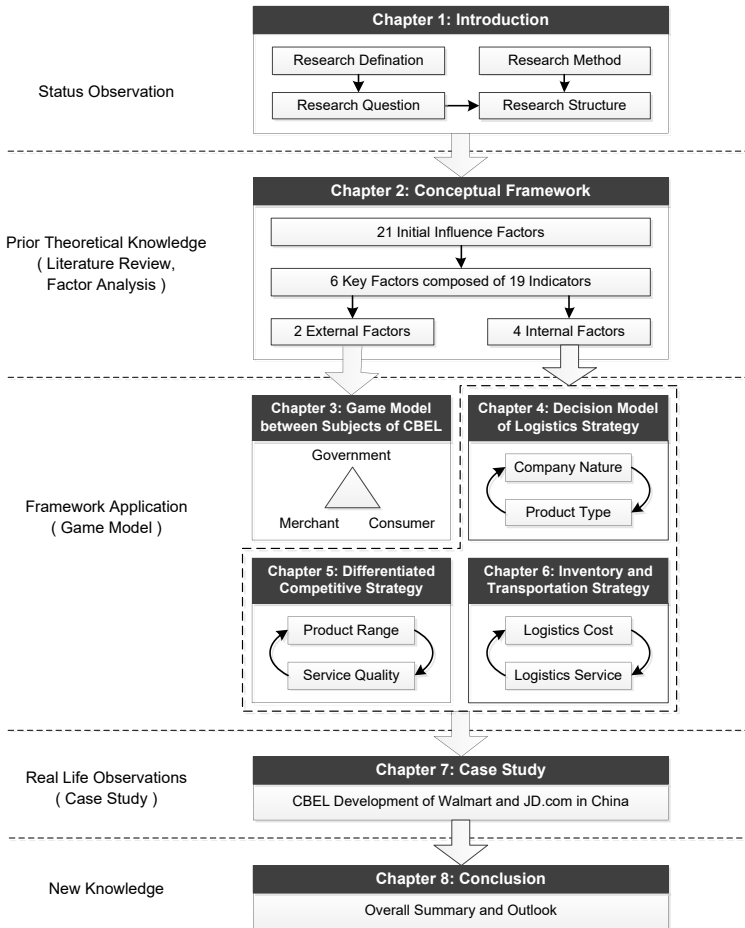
Status Observation

Chapter 1: Introduction

Research Defination

Research Method

Research Question

Research Structure

Prior Theoretical Knowledge ( Literature Review, Factor Analysis )

Chapter 2: Conceptual Framework

21 Initial Influence Factors

6 Key Factors composed of 19 Indicators

2 External Factors

4 Internal Factors

Framework Application ( Game Model )

Chapter 3: Game Model between Subjects of CBEL

Government

Merchant

Consumer

Chapter 4: Decision Model of Logistics Strategy

Company Nature

Product Type

Chapter 5: Differentiated Competitive Strategy

Product Range

Service Quality

Chapter 6: Inventory and Transportation Strategy

Logistics Cost

Logistics Service

Real Life Observations ( Case Study )

Chapter 7: Case Study

CBEL Development of Walmart and JD.com in China

New Knowledge

Chapter 8: Conclusion

Overall Summary and Outlook